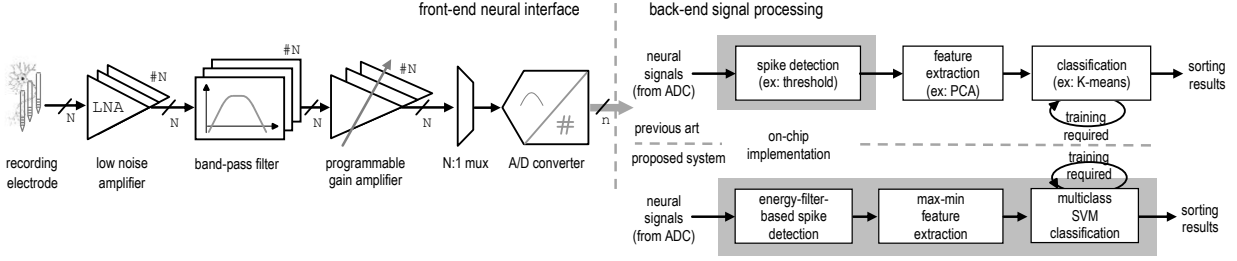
front-end neural interface

back-end signal processing

N

LNA

#N

N

#N

N

#N

N

#

n

recording electrode

low noise amplifier

band-pass filter

programmable gain amplifier

N:1 mux

A/D converter

neural signals (from ADC)

spike detection (ex: threshold)

feature extraction (ex: PCA)

classification (ex: K-means)

sorting results

training required

previous art

on-chip implementation

proposed system

training required

neural signals (from ADC)

energy-filter-based spike detection

max-min feature extraction

multiclass SVM classification

sorting results